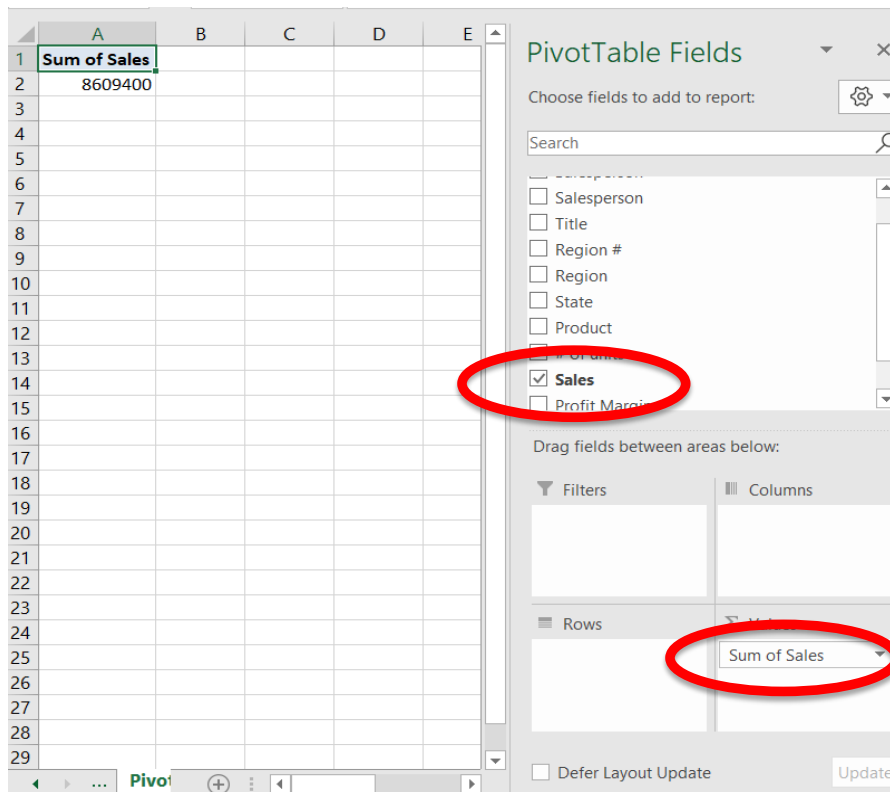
| | A | B | C | D | E |
|---|---|---|---|---|---|
| 1 | Sum of Sales | | | | |
| 2 | 8609400 | | | | |
| 3 | | | | | |
| 4 | | | | | |
| 5 | | | | | |
| 6 | | | | | |
| 7 | | | | | |
| 8 | | | | | |
| 9 | | | | | |
| 10 | | | | | |
| 11 | | | | | |
| 12 | | | | | |
| 13 | | | | | |
| 14 | | | | | |
| 15 | | | | | |
| 16 | | | | | |
| 17 | | | | | |
| 18 | | | | | |
| 19 | | | | | |
| 20 | | | | | |
| 21 | | | | | |
| 22 | | | | | |
| 23 | | | | | |
| 24 | | | | | |
| 25 | | | | | |
| 26 | | | | | |
| 27 | | | | | |
| 28 | | | | | |
| 29 | | | | | |

... Pivot

PivotTable Fields

Choose fields to add to report:

Search

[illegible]
Salesperson
Title
Region #
Region
State
Product
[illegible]
Sales
Profit Margin

Drag fields between areas below:

Filters

Columns

Rows

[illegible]

Sum of Sales

Defer Layout Update

Update